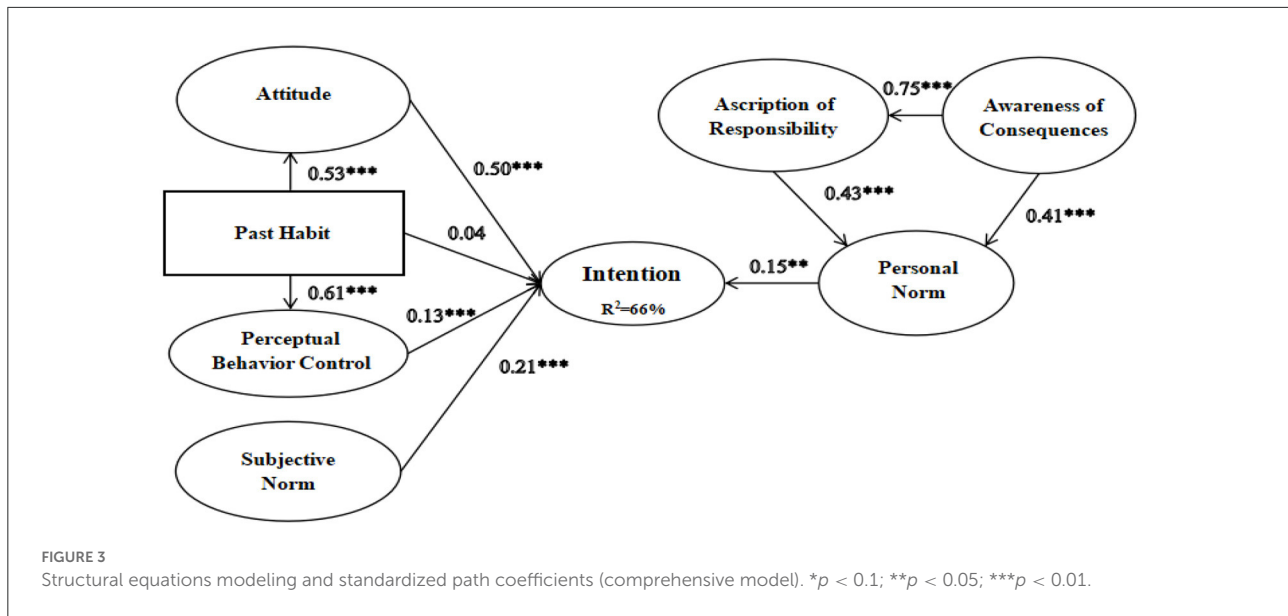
Attitude

0.53***

0.50***

Past Habit

0.04

0.61***

Perceptual Behavior Control

0.13***

0.21***

Subjective Norm

Intention
$R^2$=66%

Ascription of Responsibility

0.75***

Awareness of Consequences

0.43***

0.41***

0.15**

Personal Norm

FIGURE 3
Structural equations modeling and standardized path coefficients (comprehensive model). *$p < 0.1$; **$p < 0.05$; ***$p < 0.01$.